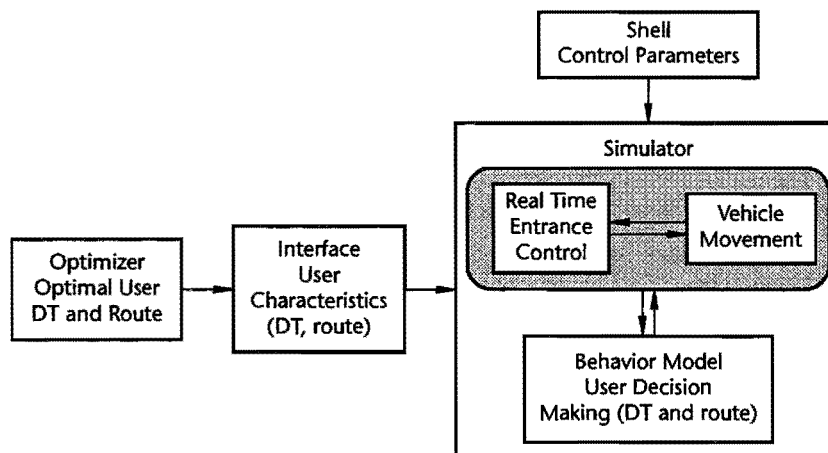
Shell
Control Parameters

Simulator

Real Time
Entrance
Control

Vehicle
Movement

Optimizer
Optimal User
DT and Route

Interface
User
Characteristics
(DT, route)

Behavior Model
User Decision
Making (DT and route)